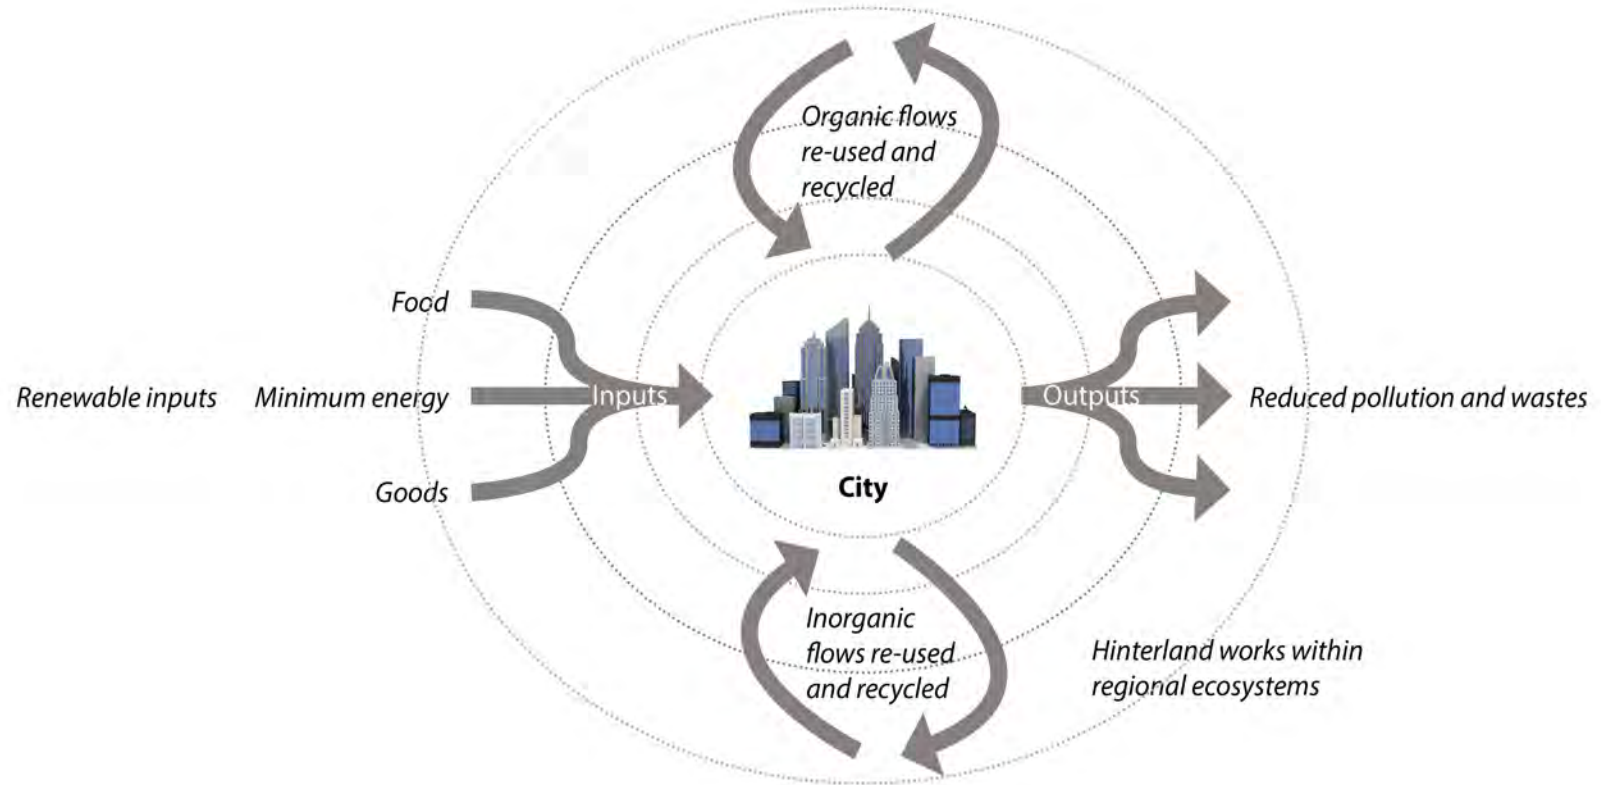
Organic flows re-used and recycled

Food

Renewable inputs

Minimum energy

Inputs

Outputs

Reduced pollution and wastes

Goods

City

Inorganic flows re-used and recycled

Hinterland works within regional ecosystems